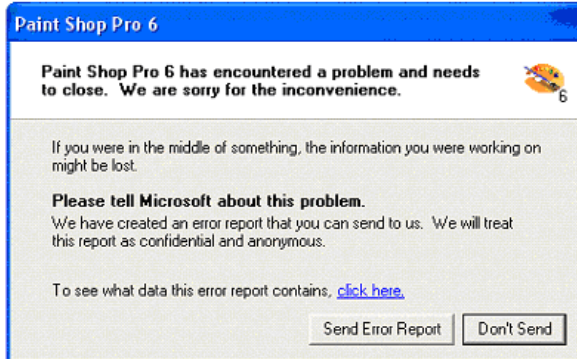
Paint Shop Pro 6

Paint Shop Pro 6 has encountered a problem and needs to close. We are sorry for the inconvenience.

6

If you were in the middle of something, the information you were working on might be lost.

Please tell Microsoft about this problem.

We have created an error report that you can send to us. We will treat this report as confidential and anonymous.

To see what data this error report contains, click here.

Send Error Report

Don't Send